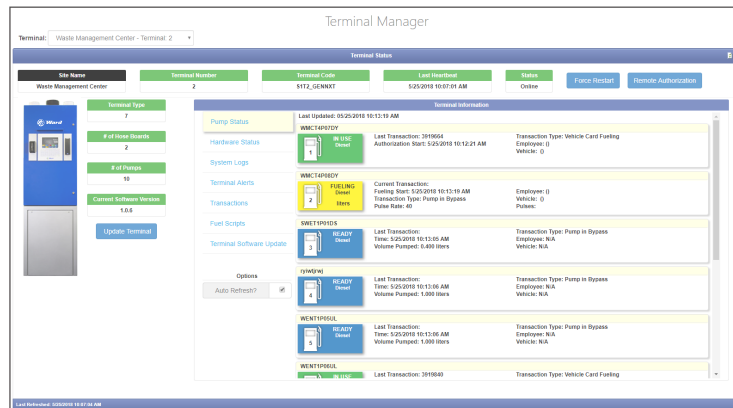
Terminal Manager

Terminal: Waste Management Center - Terminal: 2

Terminal Status

| Site Name | Terminal Number | Terminal Code | Last Heartbeat | Status |
|---|---|---|---|---|
| Waste Management Center | 2 | S1T2_GENNXT | 5/25/2018 10:07:01 AM | Online |

Force Restart

Remote Authorization

Terminal Type
7

# of Hose Boards
2

# of Pumps
10

Current Software Version
1.0.6

Update Terminal

Terminal Information

Pump Status

Hardware Status

System Logs

Terminal Alerts

Transactions

Fuel Scripts

Terminal Software Update

Options

Auto Refresh?

Last Updated: 05/25/2018 10:13:19 AM

WMCT4P07DY
IN USE Diesel
1
Last Transaction: 3919664
Authorization Start: 5/25/2018 10:12:21 AM
Transaction Type: Vehicle Card Fueling
Employee: ()
Vehicle: ()

WMCT4P08DY
FUELING Diesel liters
2
Current Transaction:
Fueling Start: 5/25/2018 10:13:19 AM
Transaction Type: Pump in Bypass
Pulse Rate: 40
Employee: ()
Vehicle: ()
Pulses:

SWET1P01DS
READY Diesel
3
Last Transaction:
Time: 5/25/2018 10:13:05 AM
Volume Pumped: 0.400 liters
Transaction Type: Pump in Bypass
Employee: N/A
Vehicle: N/A

rjrwljrwj
READY Diesel
4
Last Transaction:
Time: 5/25/2018 10:13:06 AM
Volume Pumped: 1.000 liters
Transaction Type: Pump in Bypass
Employee: N/A
Vehicle: N/A

WENT1P05UL
READY Diesel
5
Last Transaction:
Time: 5/25/2018 10:13:06 AM
Volume Pumped: 1.000 liters
Transaction Type: Pump in Bypass
Employee: N/A
Vehicle: N/A

WENT1P06UL
IN USE
Last Transaction: 3919840
Transaction Type: Vehicle Card Fueling

Last Refreshed: 5/25/2018 10:07:04 AM